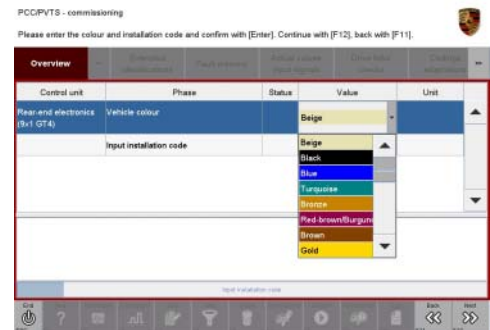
PCC/PVTS - commissioning

Please enter the colour and installation code and confirm with [Enter]. Continue with [F12], back with [F11].

Overview

| Control unit | Phase | Status | Value | Unit |
|---|---|---|---|---|
| Rear-end electronics (9x1 GT4) | Vehicle colour | | Beige | |
| | Input installation code | | | |

Beige
Black
Blue
Turquoise
Bronze
Red-brown/Burgund
Brown
Gold

Input installation code

End
Back
Next